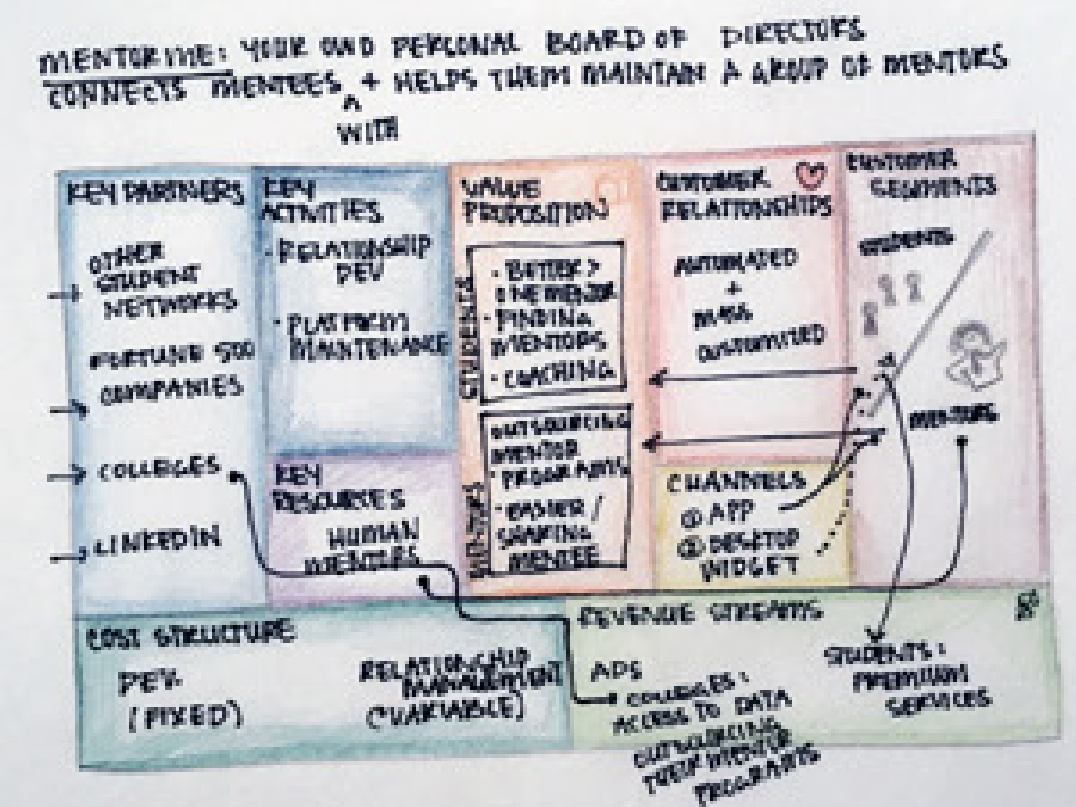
MENTORME: YOUR OWN PERSONAL BOARD OF DIRECTORS
CONNECTS MENTEES WITH + HELPS THEM MAINTAIN A GROUP OF MENTORS

KEY PARTNERS
OTHER STUDENT NETWORKS
FORTUNE 500 COMPANIES
COLLEGES
LINKEDIN

KEY ACTIVITIES
· RELATIONSHIP DEV
· PLATFORM MAINTENANCE

KEY RESOURCES
HUMAN MENTORS

VALUE PROPOSITION
STUDENTS
· BETTER > 1 ON 1 MENTOR
· FINDING MENTORS
· COACHING
MENTORS
OUTSOURCING MENTOR PROGRAMS
· EASIER / SHAPING MENTEE

CUSTOMER RELATIONSHIPS
AUTOMATED + MASS CUSTOMIZED

CHANNELS
① APP
② DESKTOP WIDGET

CUSTOMER SEGMENTS
STUDENTS
MENTORS

COST STRUCTURE
DEV (FIXED)
RELATIONSHIP MANAGEMENT (VARIABLE)

REVENUE STREAMS
ADS
→ COLLEGES: ACCESS TO DATA
OUTSOURCING THEIR MENTOR PROGRAMS
STUDENTS: PREMIUM SERVICES
$